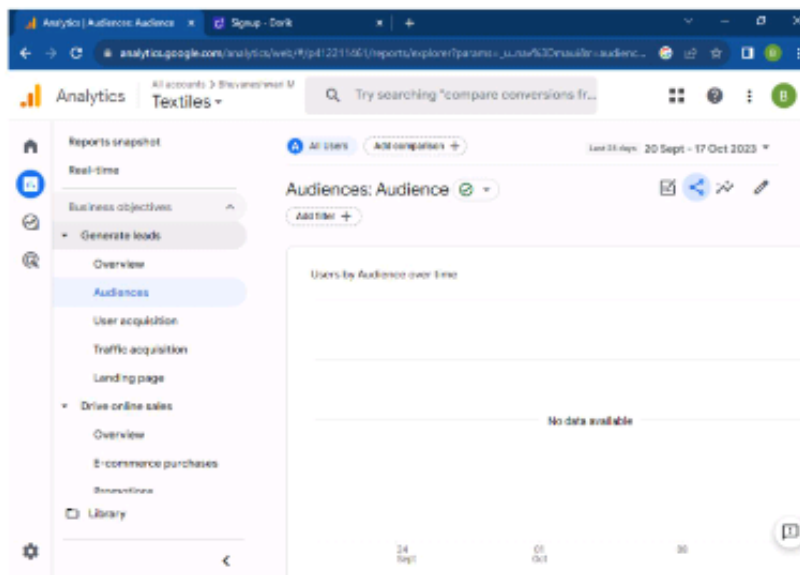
Analytics | Audiences: Audience ×
Signup - Dorik ×
+
analytics.google.com/analytics/web/#/p412211661/reports/explorer?params=_u..nav%3Dmaui&r=audienc...
B
Analytics
All accounts > Bhuvaneshwari M
Textiles
Try searching "compare conversions fr...
B
Reports snapshot
Real-time
Business objectives
Generate leads
Overview
Audiences
User acquisition
Traffic acquisition
Landing page
Drive online sales
Overview
E-commerce purchases
Promotions
Library
A All users
Add comparison +
Last 28 days 20 Sept - 17 Oct 2023
Audiences: Audience
Add filter +
Users by Audience over time
No data available
24 Sept
01 Oct
08